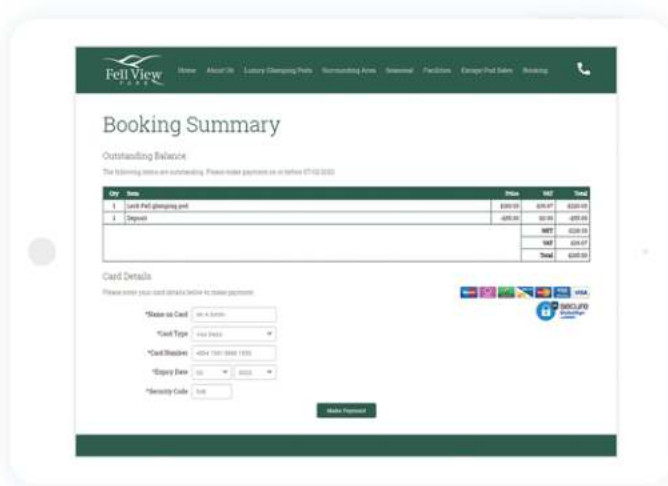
Fell View PARK

Home About Us Luxury Glamping Pods Surrounding Area Seasonal Facilities Escape Pod Sales Booking

Booking Summary

Outstanding Balance

The following items are outstanding. Please make payment on or before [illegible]

| Qty | Item | Price | VAT | Total |
|---|---|---|---|---|
| 1 | Loch Fell glamping pod | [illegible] | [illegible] | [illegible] |
| 1 | Deposit | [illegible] | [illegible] | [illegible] |
| | | | NET | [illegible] |
| | | | VAT | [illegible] |
| | | | Total | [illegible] |

Card Details

Please enter your card details below to make payment.

VISA

secure

*Name on Card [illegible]

*Card Type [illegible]

*Card Number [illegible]

*Expiry Date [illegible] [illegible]

*Security Code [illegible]

Make Payment